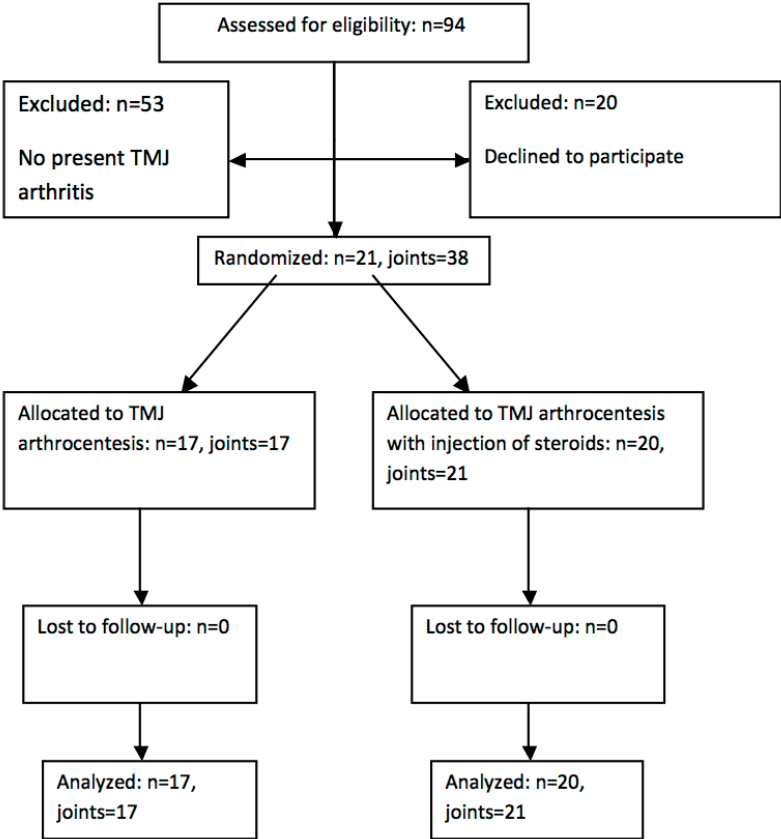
Assessed for eligibility: n=94

Excluded: n=53

No present TMJ arthritis

Excluded: n=20

Declined to participate

Randomized: n=21, joints=38

Allocated to TMJ arthrocentesis: n=17, joints=17

Allocated to TMJ arthrocentesis with injection of steroids: n=20, joints=21

Lost to follow-up: n=0

Lost to follow-up: n=0

Analyzed: n=17, joints=17

Analyzed: n=20, joints=21